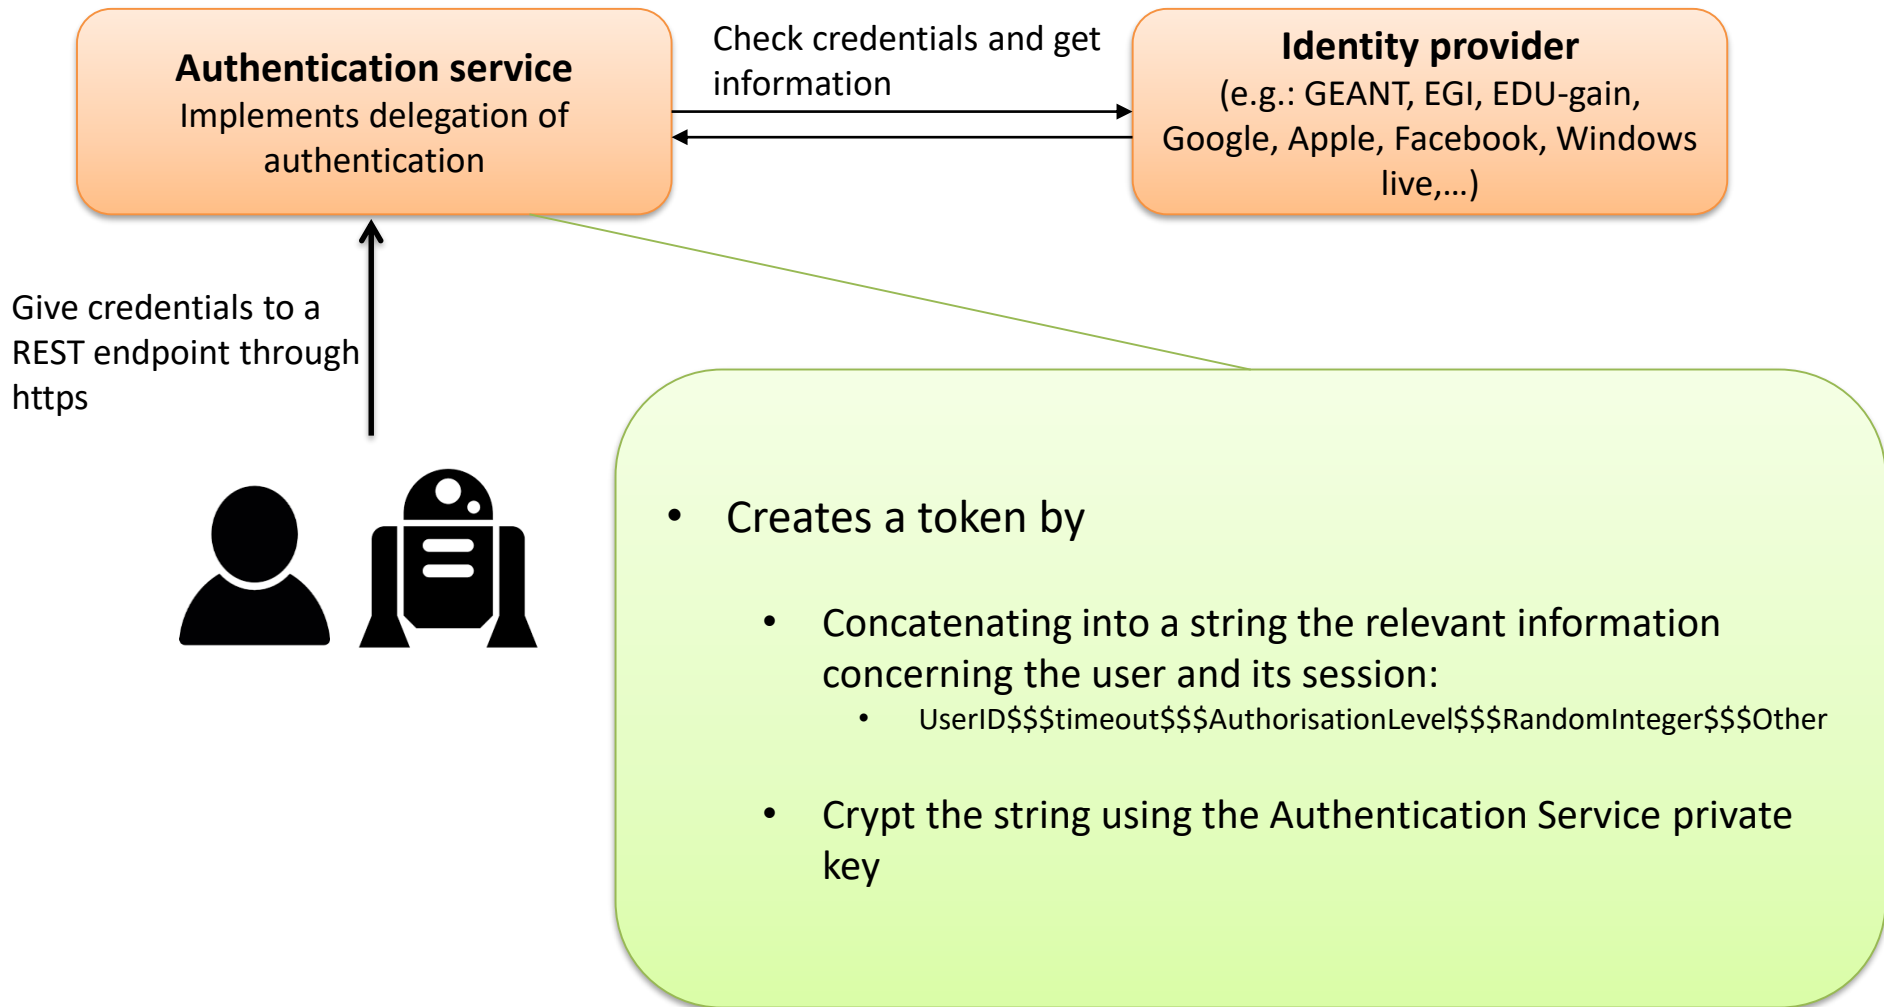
**Authentication service**
Implements delegation of authentication

Check credentials and get information

**Identity provider**
(e.g.: GEANT, EGI, EDU-gain, Google, Apple, Facebook, Windows live,...)

Give credentials to a REST endpoint through https

- Creates a token by
  - Concatenating into a string the relevant information concerning the user and its session:
    - UserID\$\$\$timeout\$\$\$AuthorisationLevel\$\$\$RandomInteger\$\$\$Other
  - Crypt the string using the Authentication Service private key